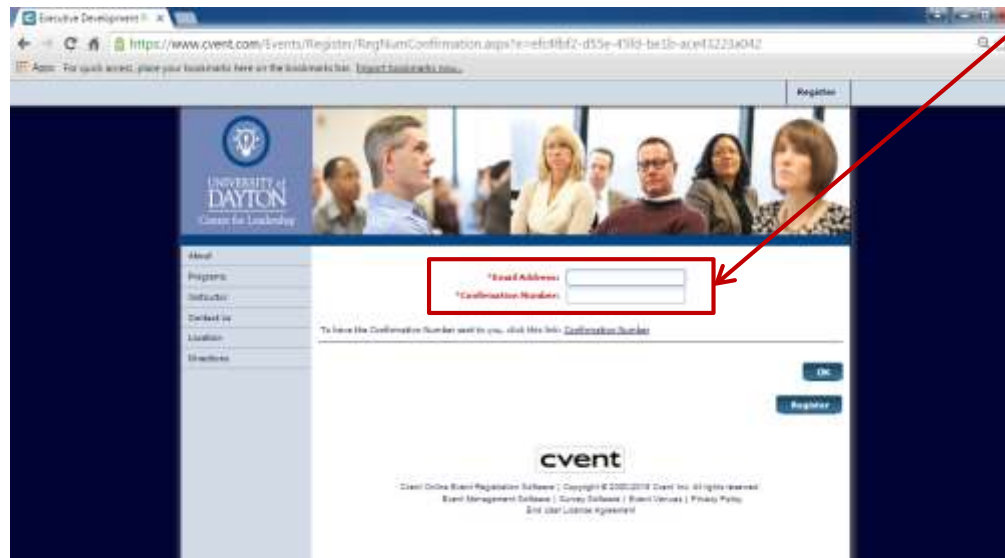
Executive Development R ×

https://www.cvent.com/Events/Register/RegNumConfirmation.aspx?e=efc8fbf2-d55e-45fd-be1b-ace43223a042

Apps For quick access, place your bookmarks here on the bookmarks bar. Import bookmarks now...

Register

UNIVERSITY of DAYTON
Center for Leadership

About
Programs
Instructor
Contact Us
Location
Directions

*Email Address:
*Confirmation Number:

To have the Confirmation Number sent to you, click this link: Confirmation Number

OK

Register

cvent

Cvent Online Event Registration Software | Copyright © 2000-2016 Cvent Inc. All rights reserved.
Event Management Software | Survey Software | Event Venues | Privacy Policy
End User License Agreement